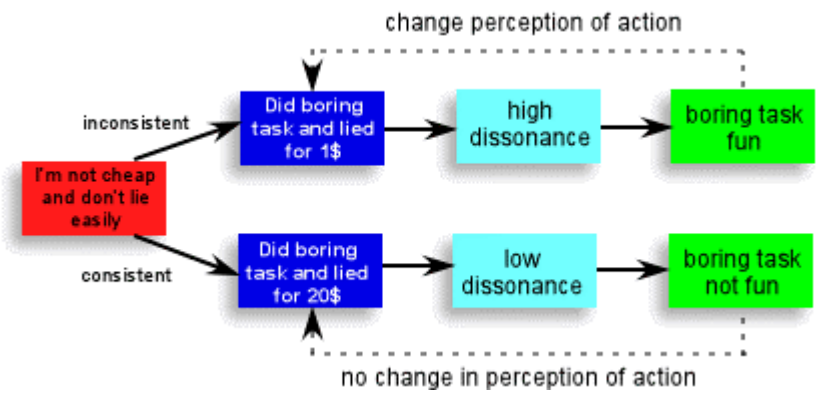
change perception of action

inconsistent

I'm not cheap and don't lie easily

Did boring task and lied for 1$

high dissonance

boring task fun

consistent

Did boring task and lied for 20$

low dissonance

boring task not fun

no change in perception of action